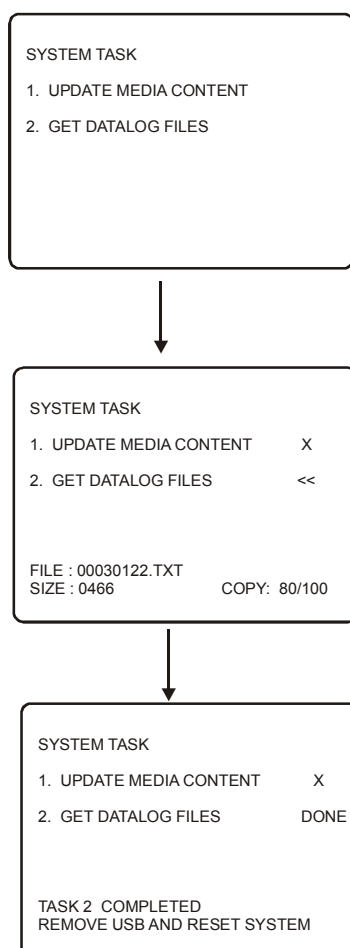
SYSTEM TASK

1. UPDATE MEDIA CONTENT

2. GET DATALOG FILES

SYSTEM TASK

1. UPDATE MEDIA CONTENT X

2. GET DATALOG FILES <<

FILE : 00030122.TXT
SIZE : 0466 COPY: 80/100

SYSTEM TASK

1. UPDATE MEDIA CONTENT X

2. GET DATALOG FILES DONE

TASK 2 COMPLETED
REMOVE USB AND RESET SYSTEM